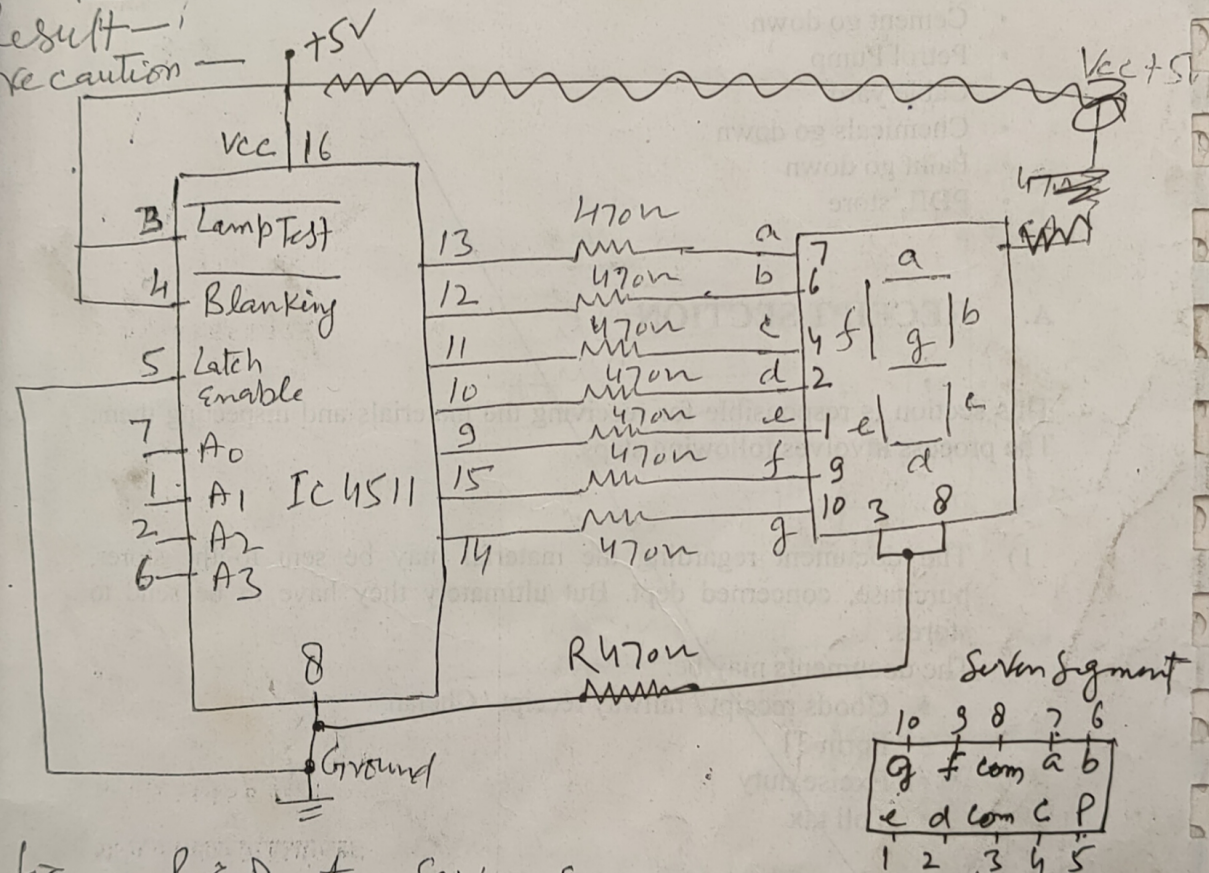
esult—
recaution —
+5V
Vcc +5V
Vcc 16
470Ω
B $\overline{\text{Lamp Test}}$
4 $\overline{\text{Blanking}}$
5 Latch Enable
7 A0
1 A1
2 A2
6 A3
IC 4511
8
Ground
13
12
11
10
9
15
14
470Ω a
470Ω b
470Ω c
470Ω d
470Ω e
470Ω f
470Ω g
470Ω
7
6
4
2
1
9
10 3 8
a
f
b
g
e
c
d
R 470Ω
Seven Segment
10 9 8 7 6
g f com a b
e d com c P
1 2 3 4 5

Cement go down
Petrol Pump
Chemicals go down
Paint go down
PDD store
A. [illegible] SECTION
This section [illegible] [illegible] the materials and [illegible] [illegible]
The process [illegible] as follows
1) The document regarding the material may be sent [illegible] purchase, concerned dept. But ultimately they have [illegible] stores.
The documents may be
Goods receipt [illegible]
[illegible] TI
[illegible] duty
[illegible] kit
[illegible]